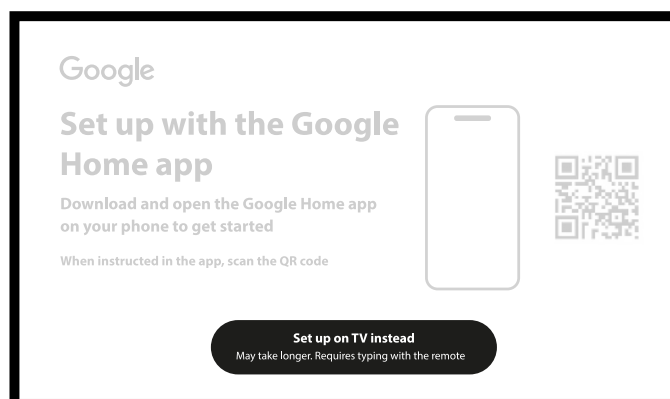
Google

Set up with the Google Home app

Download and open the Google Home app on your phone to get started

When instructed in the app, scan the QR code

Set up on TV instead
May take longer. Requires typing with the remote